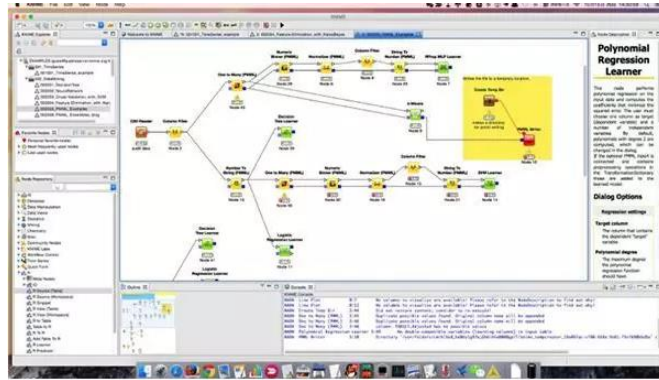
Polynomial Regression Learner

This node performs polynomial regression on the input data and computes the coefficients that minimize the squared error. The user must choose one column as target (dependent variable) and a number of independent variables. By default, polynomials with degree 2 are computed, which can be changed in the dialog.

If the optional PMML inport is connected and contains preprocessing operations in the TransformationDictionary those are added to the learned model.

Dialog Options

Regression settings

Target column
The column that contains the dependent "target" variable.

Polynomial degree
The maximum degree the polynomial regression function should have.

CSV Reader

Column Filter

One to Many (PMML)

Numeric Binner (PMML)

Normalizer (PMML)

Column Filter

String To Number

RProp MLP Learner

Decision Tree Learner

Number To String (PMML)

One to Many (PMML)

Numeric Binner (PMML)

Normalizer (PMML)

Column Filter

String To Number

SVM Learner

Decision Tree Learner

Logistic Regression Learner

Logistic Regression Learner

Create Temp Dir

PMML Writer

Node 1

Node 2

Node 3

Node 4

Node 5

Node 6

Node 7

Node 12

Node 13

Node 14

Node 15

Node 16

Node 17

Node Repository

Outline

Console

Node Description

KNIME Explorer

Favorite Nodes